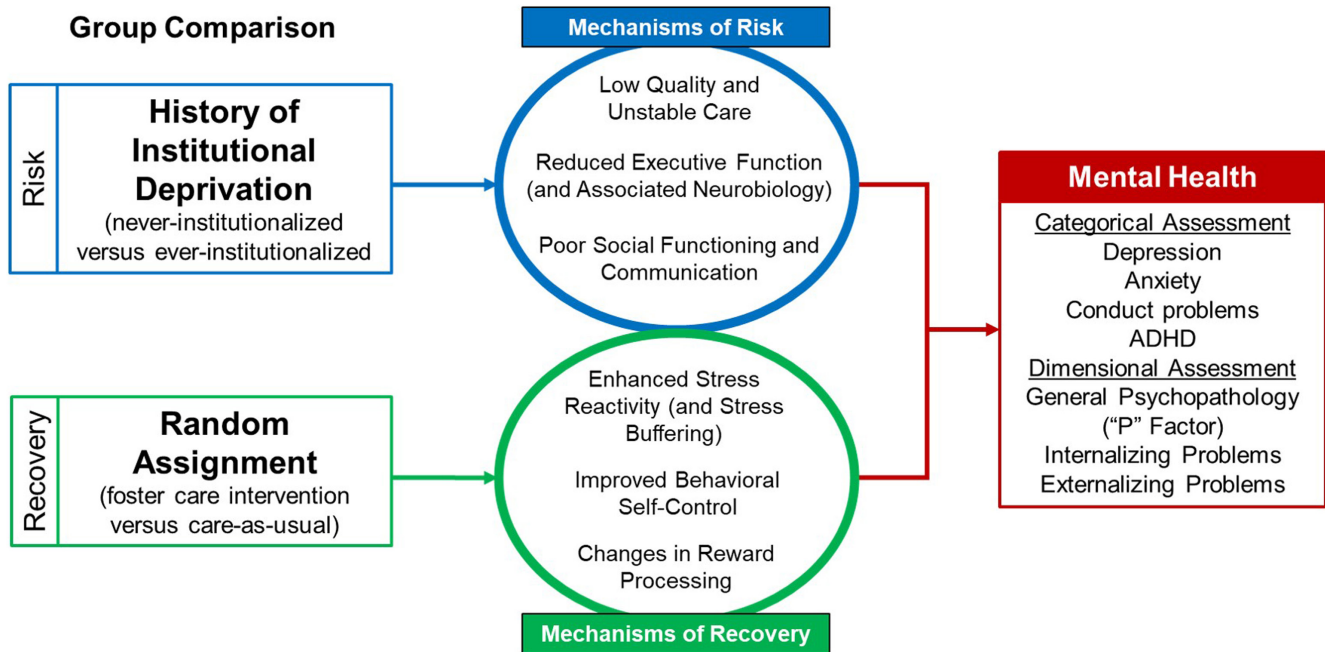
Group Comparison

Risk

History of Institutional Deprivation
(never-institutionalized versus ever-institutionalized

Recovery

Random Assignment
(foster care intervention versus care-as-usual)

Mechanisms of Risk

Low Quality and Unstable Care

Reduced Executive Function (and Associated Neurobiology)

Poor Social Functioning and Communication

Enhanced Stress Reactivity (and Stress Buffering)

Improved Behavioral Self-Control

Changes in Reward Processing

Mechanisms of Recovery

Mental Health

Categorical Assessment
Depression
Anxiety
Conduct problems
ADHD
Dimensional Assessment
General Psychopathology ("P" Factor)
Internalizing Problems
Externalizing Problems